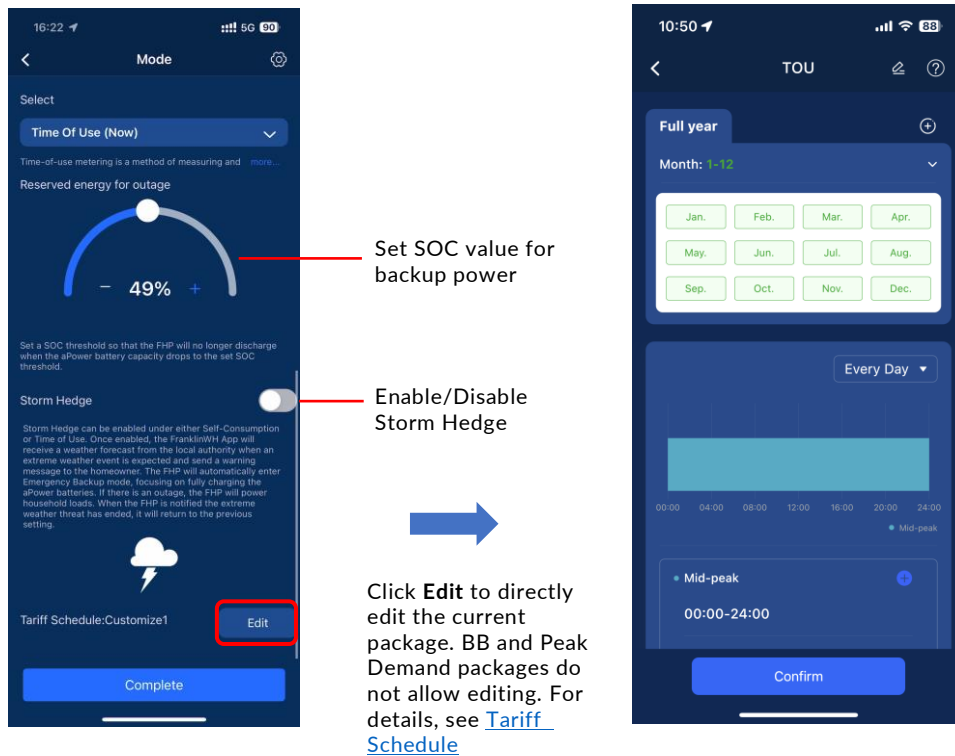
16:22 5G 90

Mode

Select

Time Of Use (Now)

Time-of-use metering is a method of measuring and more...

Reserved energy for outage

− 49% +

Set a SOC threshold so that the FHP will no longer discharge when the aPower battery capacity drops to the set SOC threshold.

Storm Hedge

Storm Hedge can be enabled under either Self-Consumption or Time of Use. Once enabled, the FranklinWH App will receive a weather forecast from the local authority when an extreme weather event is expected and send a warning message to the homeowner. The FHP will automatically enter Emergency Backup mode, focusing on fully charging the aPower batteries. If there is an outage, the FHP will power household loads. When the FHP is notified the extreme weather threat has ended, it will return to the previous setting.

Tariff Schedule:Customize1

Edit

Complete

Set SOC value for backup power

Enable/Disable Storm Hedge

Click **Edit** to directly edit the current package. BB and Peak Demand packages do not allow editing. For details, see Tariff Schedule

10:50 88

TOU

Full year

Month: 1-12

| Jan. | Feb. | Mar. | Apr. |
|---|---|---|---|
| May. | Jun. | Jul. | Aug. |
| Sep. | Oct. | Nov. | Dec. |

Every Day

00:00 04:00 08:00 12:00 16:00 20:00 24:00

Mid-peak

Mid-peak

00:00-24:00

Confirm